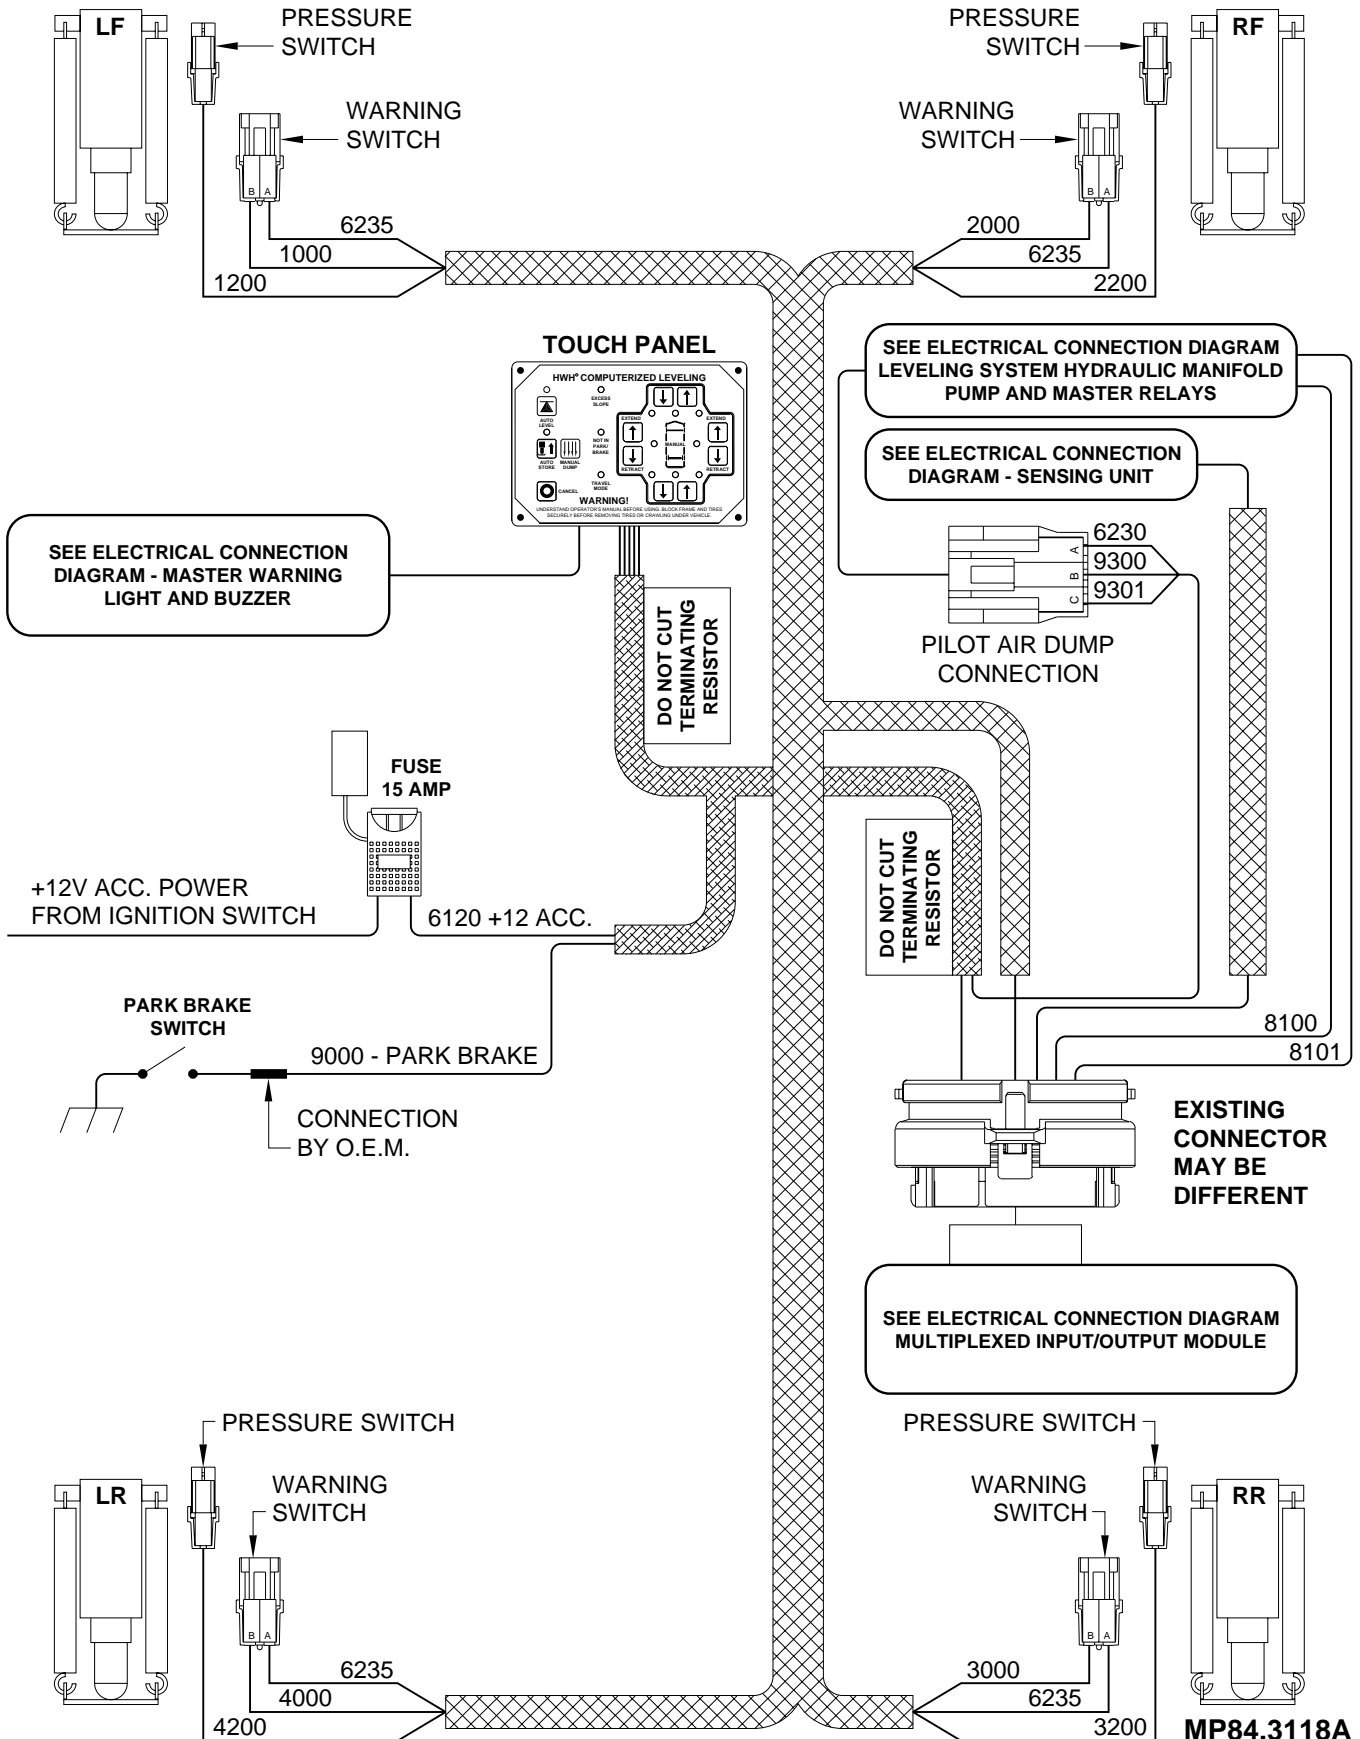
LF

PRESSURE SWITCH

WARNING SWITCH

B A

6235
1000
1200

PRESSURE SWITCH

RF

WARNING SWITCH

B A

2000
6235
2200

TOUCH PANEL

HWH® COMPUTERIZED LEVELING

AUTO LEVEL

EXCESS SLOPE

AUTO STORE

MANUAL DUMP

NOT IN PARK/ BRAKE

TRAVEL MODE

CANCEL

EXTEND

RETRACT

MANUAL

EXTEND

RETRACT

WARNING!

UNDERSTAND OPERATOR'S MANUAL BEFORE USING. BLOCK FRAME AND TIRES SECURELY BEFORE REMOVING TIRES OR CRAWLING UNDER VEHICLE.

SEE ELECTRICAL CONNECTION DIAGRAM LEVELING SYSTEM HYDRAULIC MANIFOLD PUMP AND MASTER RELAYS

SEE ELECTRICAL CONNECTION DIAGRAM - SENSING UNIT

SEE ELECTRICAL CONNECTION DIAGRAM - MASTER WARNING LIGHT AND BUZZER

6230
A
9300
B
9301
C

PILOT AIR DUMP CONNECTION

DO NOT CUT TERMINATING RESISTOR

FUSE 15 AMP

+12V ACC. POWER FROM IGNITION SWITCH

6120 +12 ACC.

DO NOT CUT TERMINATING RESISTOR

PARK BRAKE SWITCH

9000 - PARK BRAKE

CONNECTION BY O.E.M.

8100
8101

EXISTING CONNECTOR MAY BE DIFFERENT

SEE ELECTRICAL CONNECTION DIAGRAM MULTIPLEXED INPUT/OUTPUT MODULE

PRESSURE SWITCH

LR

WARNING SWITCH

B A

6235
4000
4200

PRESSURE SWITCH

WARNING SWITCH

RR

B A

3000
6235
3200

MP84.3118A